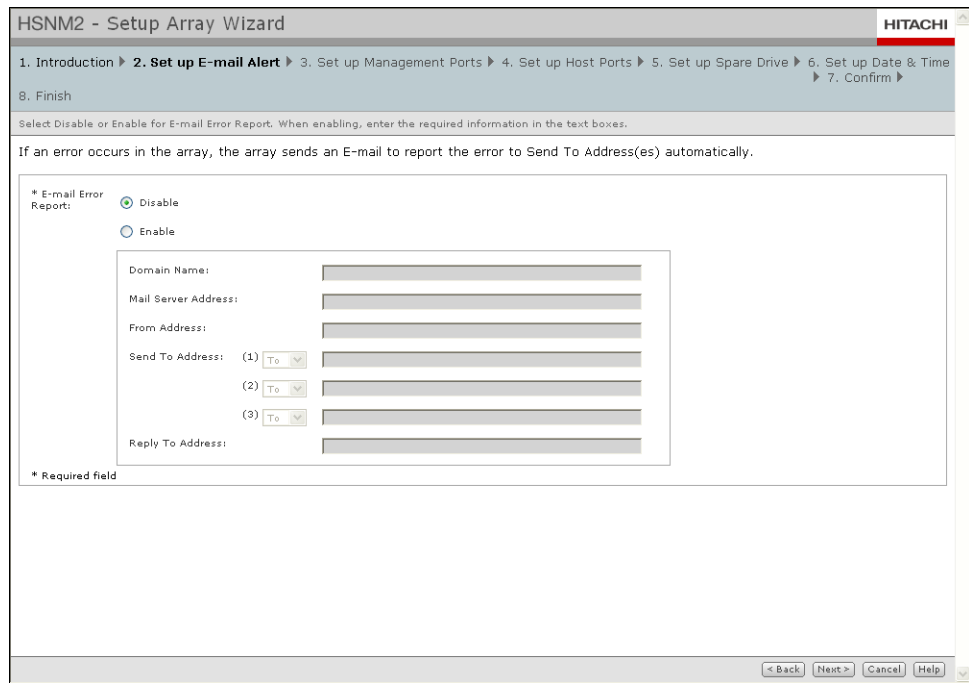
HSNM2 - Setup Array Wizard

HITACHI

1. Introduction ▶ 2. Set up E-mail Alert ▶ 3. Set up Management Ports ▶ 4. Set up Host Ports ▶ 5. Set up Spare Drive ▶ 6. Set up Date & Time ▶ 7. Confirm ▶ 8. Finish

Select Disable or Enable for E-mail Error Report. When enabling, enter the required information in the text boxes.

If an error occurs in the array, the array sends an E-mail to report the error to Send To Address(es) automatically.

* E-mail Error Report:

Disable

Enable

Domain Name:

Mail Server Address:

From Address:

Send To Address: (1) To

(2) To

(3) To

Reply To Address:

* Required field

< Back Next > Cancel Help